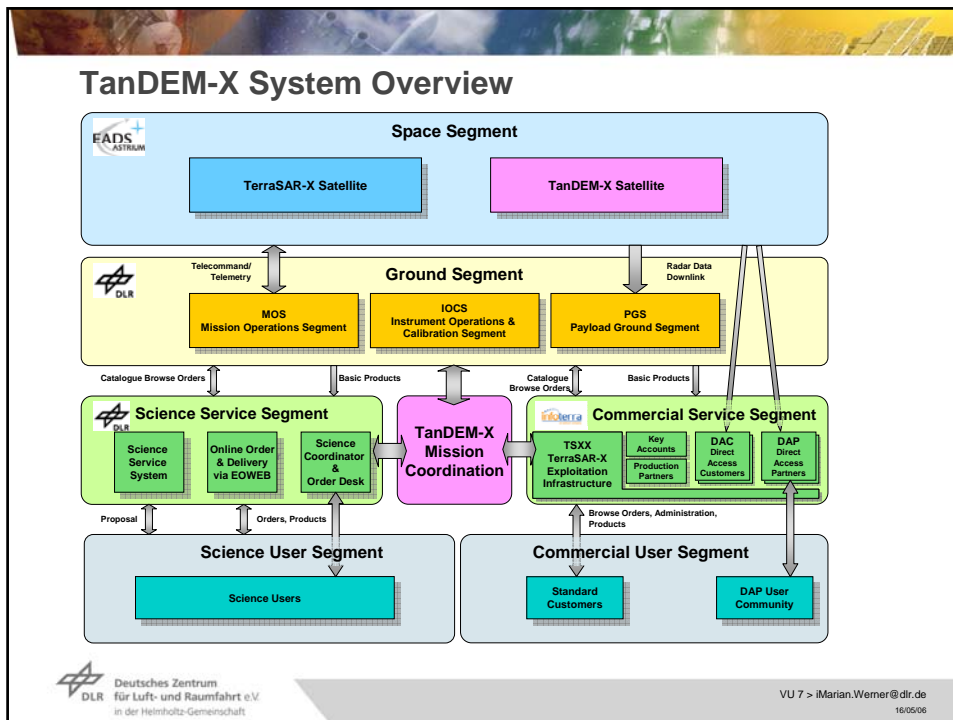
TanDEM-X System Overview

EADS ASTRIUM

Space Segment

TerraSAR-X Satellite

TanDEM-X Satellite

DLR

Telecommand/ Telemetry

Ground Segment

Radar Data Downlink

MOS
Mission Operations Segment

IOCS
Instrument Operations & Calibration Segment

PGS
Payload Ground Segment

Catalogue Browse Orders

Basic Products

Catalogue Browse Orders

Basic Products

DLR

Science Service Segment

Science Service System

Online Order & Delivery via EOWEB

Science Coordinator & Order Desk

TanDEM-X Mission Coordination

infoterra

Commercial Service Segment

TSXX
TerraSAR-X Exploitation Infrastructure

Key Accounts

Production Partners

DAC
Direct Access Customers

DAP
Direct Access Partners

Proposal

Orders, Products

Browse Orders, Administration, Products

Science User Segment

Science Users

Commercial User Segment

Standard Customers

DAP User Community

DLR Deutsches Zentrum für Luft- und Raumfahrt e.V. in der Helmholtz-Gemeinschaft

VU 7 > iMarian.Werner@dlr.de
16/05/06